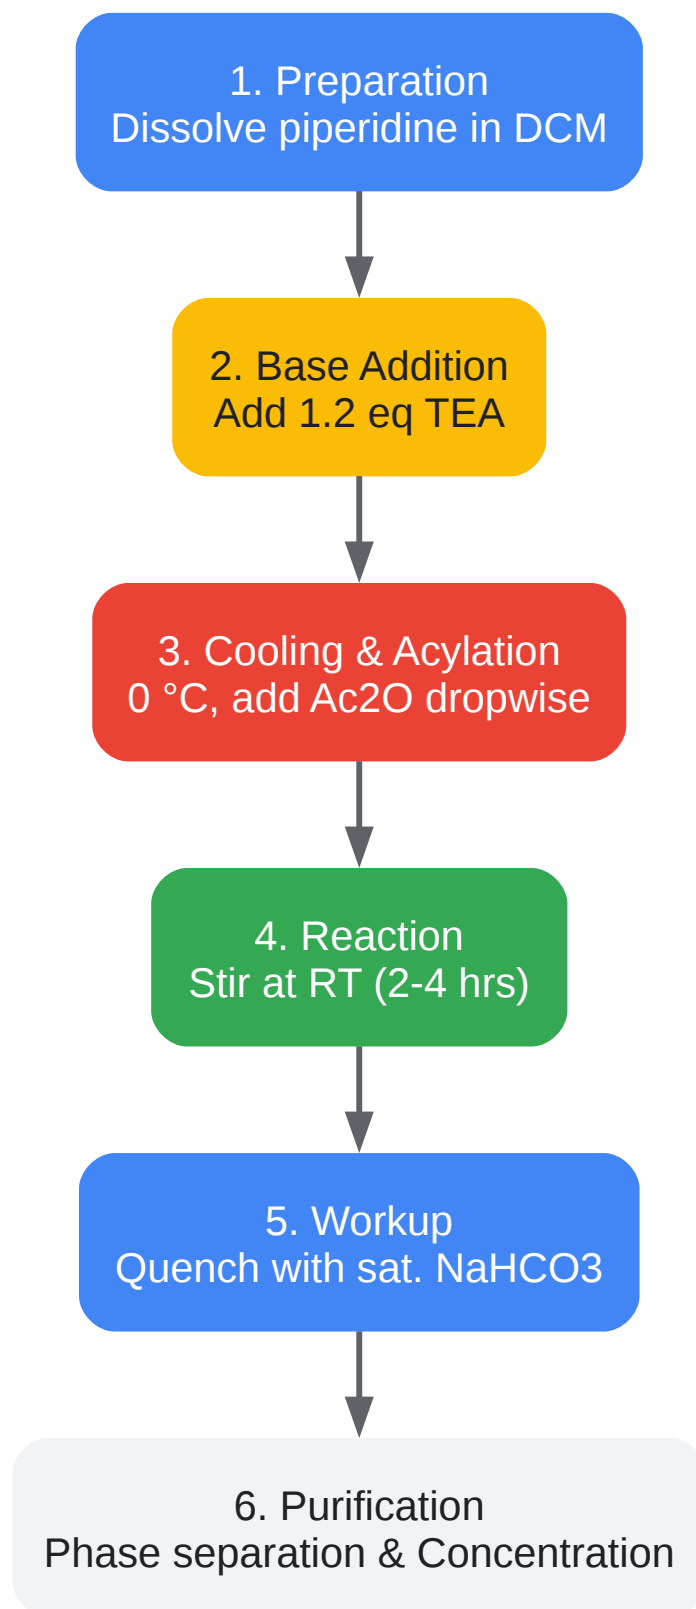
1. Preparation
Dissolve piperidine in DCM

2. Base Addition
Add 1.2 eq TEA

3. Cooling & Acylation
0 °C, add Ac2O dropwise

4. Reaction
Stir at RT (2-4 hrs)

5. Workup
Quench with sat. NaHCO3

6. Purification
Phase separation & Concentration